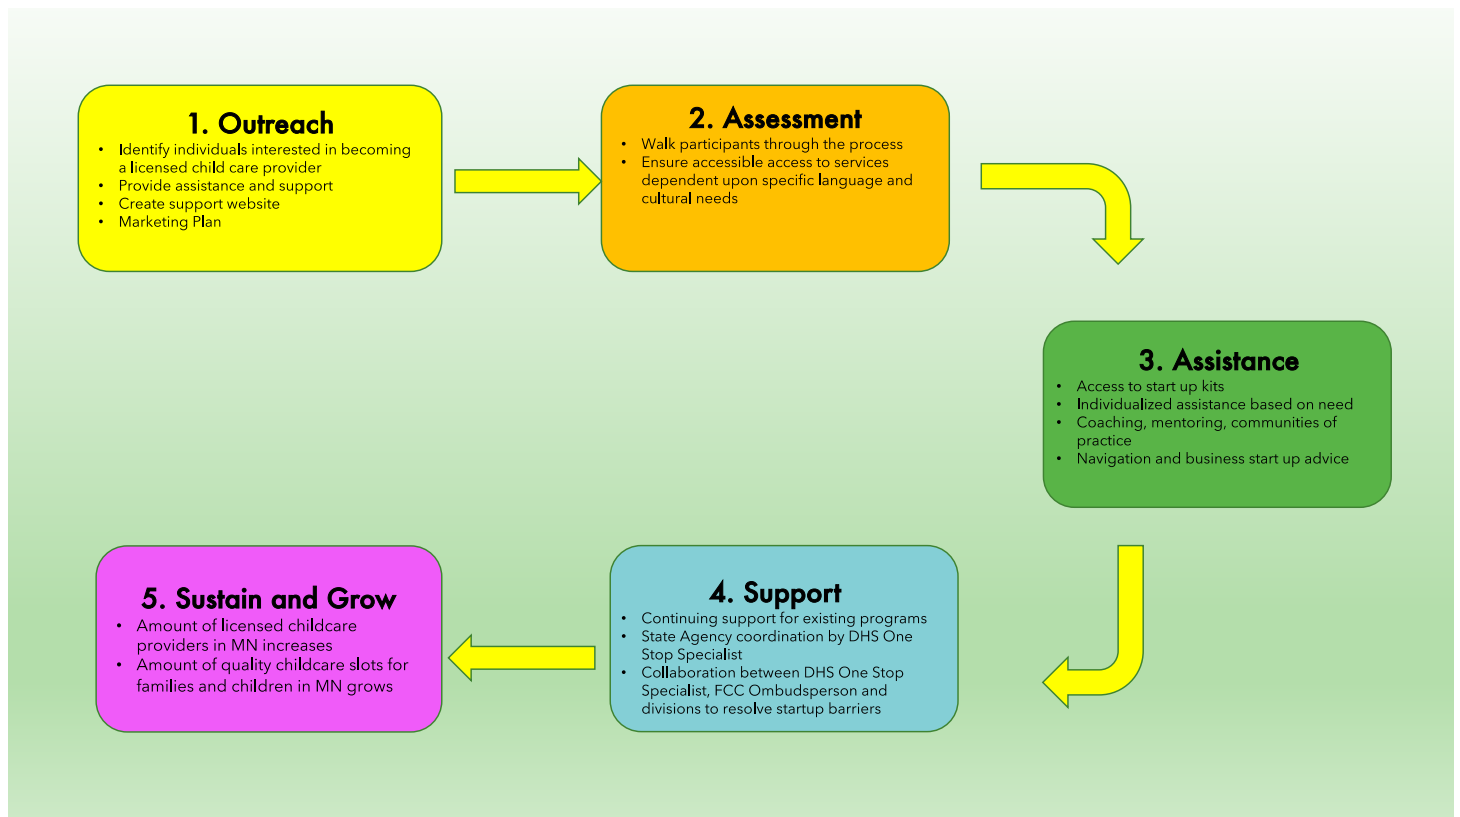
1. Outreach

- Identify individuals interested in becoming a licensed child care provider
- Provide assistance and support
- Create support website
- Marketing Plan

2. Assessment

- Walk participants through the process
- Ensure accessible access to services dependent upon specific language and cultural needs

3. Assistance

- Access to start up kits
- Individualized assistance based on need
- Coaching, mentoring, communities of practice
- Navigation and business start up advice

4. Support

- Continuing support for existing programs
- State Agency coordination by DHS One Stop Specialist
- Collaboration between DHS One Stop Specialist, FCC Ombudsperson and divisions to resolve startup barriers

5. Sustain and Grow

- Amount of licensed childcare providers in MN increases
- Amount of quality childcare slots for families and children in MN grows